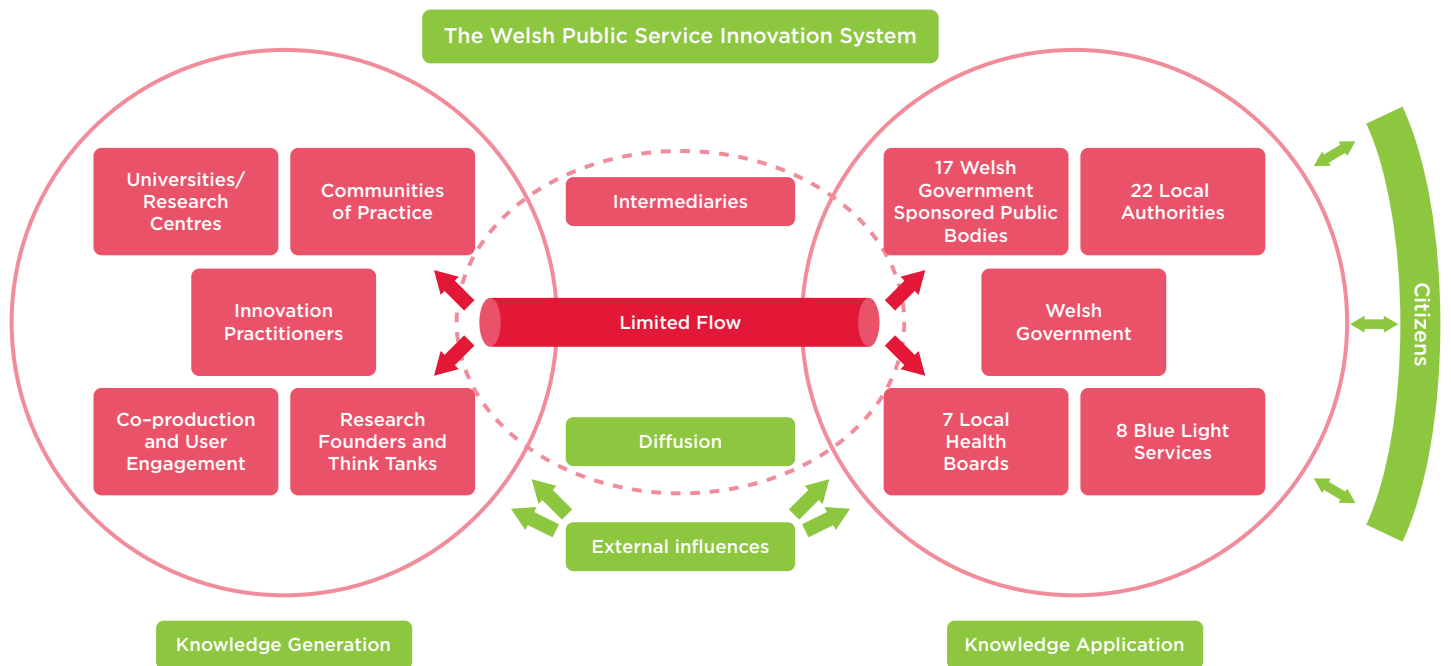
The Welsh Public Service Innovation System

Universities/ Research Centres

Communities of Practice

Innovation Practitioners

Co-production and User Engagement

Research Founders and Think Tanks

Intermediaries

Limited Flow

Diffusion

External influences

17 Welsh Government Sponsored Public Bodies

22 Local Authorities

Welsh Government

7 Local Health Boards

8 Blue Light Services

Citizens

Knowledge Generation

Knowledge Application